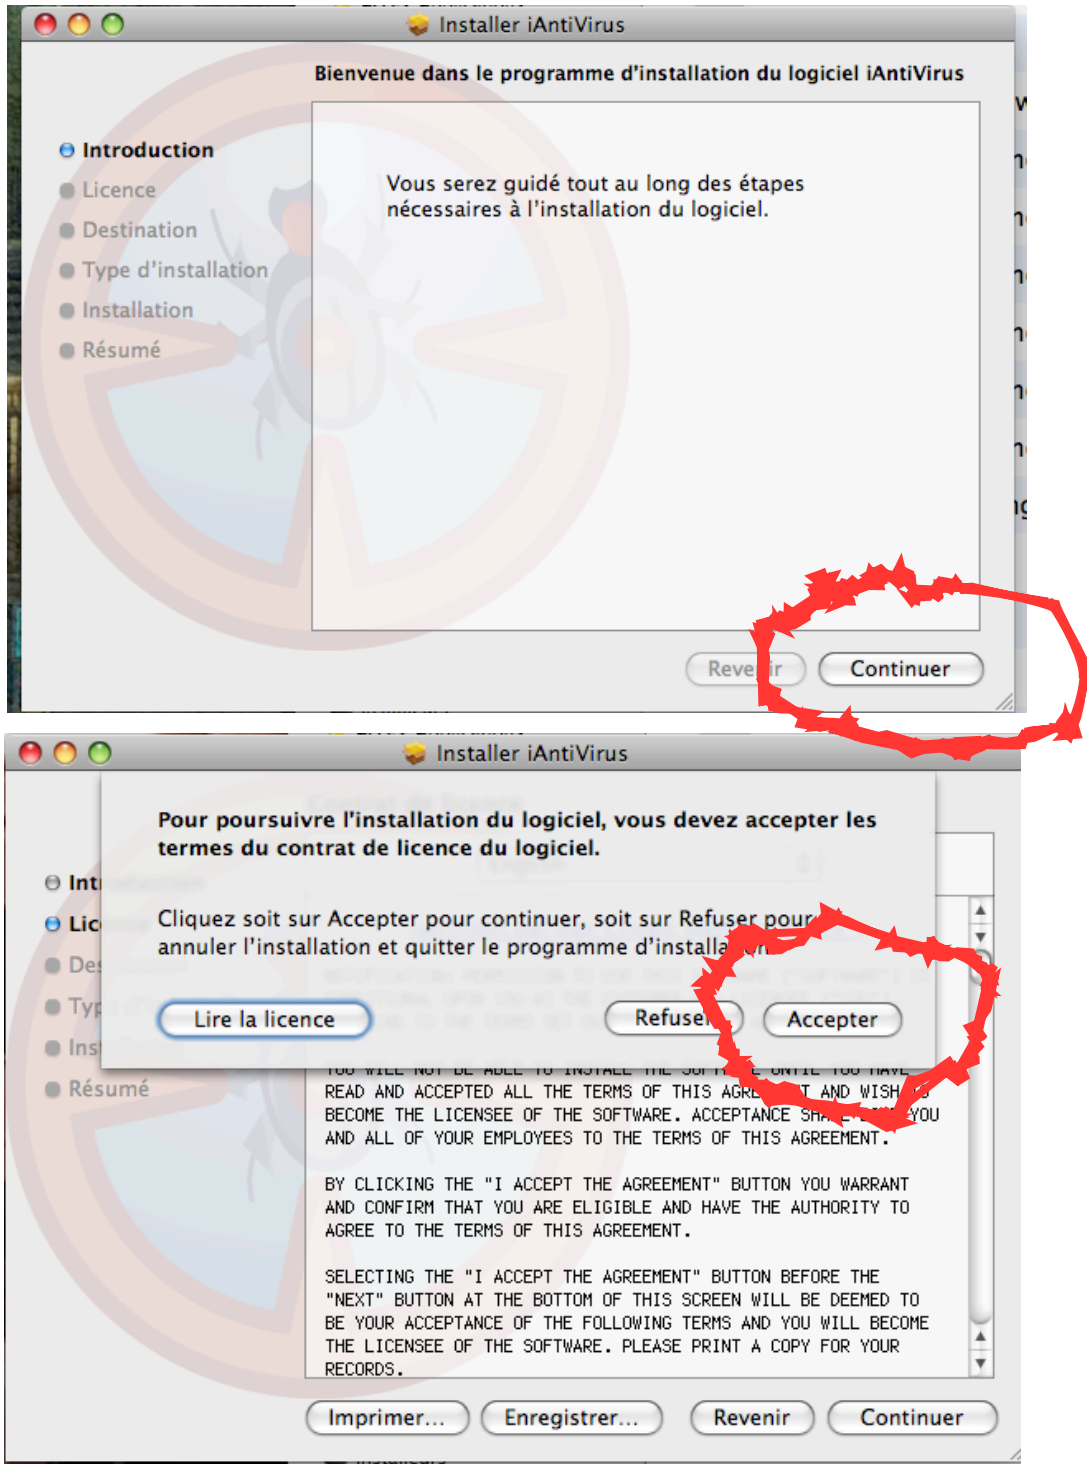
Installer iAntiVirus

Bienvenue dans le programme d'installation du logiciel iAntiVirus

Introduction
Licence
Destination
Type d'installation
Installation
Résumé

Vous serez guidé tout au long des étapes nécessaires à l'installation du logiciel.

Reve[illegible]ir
Continuer

Installer iAntiVirus

Pour poursuivre l'installation du logiciel, vous devez accepter les termes du contrat de licence du logiciel.

Cliquez soit sur Accepter pour continuer, soit sur Refuser pour annuler l'installation et quitter le programme d'installa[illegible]

Int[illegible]
Lic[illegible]
De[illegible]
Typ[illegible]
Ins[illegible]
Résumé

Lire la licence
Refuse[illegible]
Accepter

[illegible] READ AND ACCEPTED ALL THE TERMS OF THIS AGRE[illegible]T AND WISH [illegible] BECOME THE LICENSEE OF THE SOFTWARE. ACCEPTANCE SHA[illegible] YOU AND ALL OF YOUR EMPLOYEES TO THE TERMS OF THIS AGREEMENT.

BY CLICKING THE "I ACCEPT THE AGREEMENT" BUTTON YOU WARRANT AND CONFIRM THAT YOU ARE ELIGIBLE AND HAVE THE AUTHORITY TO AGREE TO THE TERMS OF THIS AGREEMENT.

SELECTING THE "I ACCEPT THE AGREEMENT" BUTTON BEFORE THE "NEXT" BUTTON AT THE BOTTOM OF THIS SCREEN WILL BE DEEMED TO BE YOUR ACCEPTANCE OF THE FOLLOWING TERMS AND YOU WILL BECOME THE LICENSEE OF THE SOFTWARE. PLEASE PRINT A COPY FOR YOUR RECORDS.

Imprimer...
Enregistrer...
Revenir
Continuer